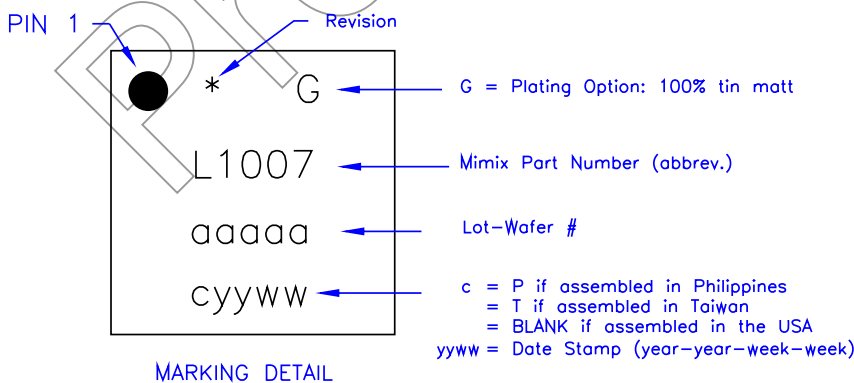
PIN 1

Revision

* G

G = Plating Option: 100% tin matt

L1007

Mimix Part Number (abbrev.)

aaaaa

Lot-Wafer #

cyyww

c = P if assembled in Philippines
= T if assembled in Taiwan
= BLANK if assembled in the USA
yyww = Date Stamp (year-year-week-week)

MARKING DETAIL